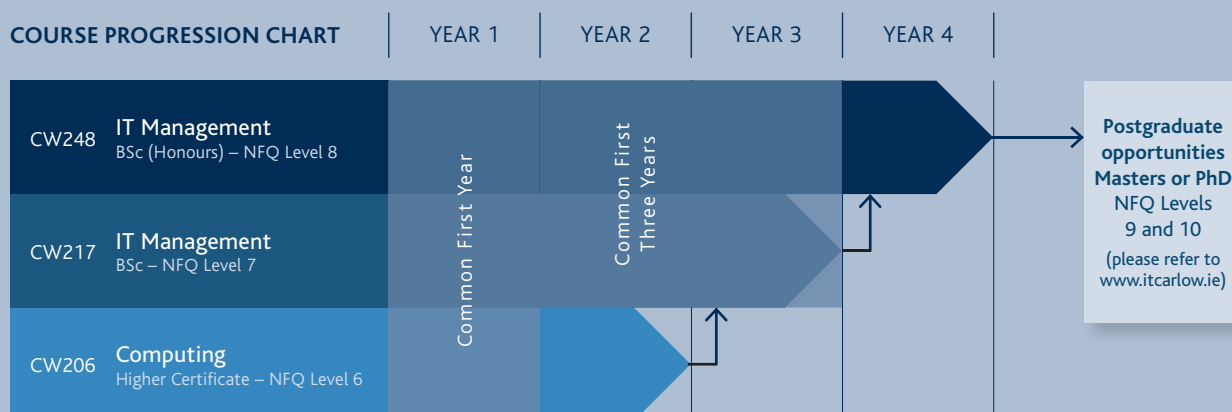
COURSE PROGRESSION CHART | YEAR 1 | YEAR 2 | YEAR 3 | YEAR 4

CW248 IT Management
BSc (Honours) – NFQ Level 8

CW217 IT Management
BSc – NFQ Level 7

CW206 Computing
Higher Certificate – NFQ Level 6

Common First Year

Common First Three Years

Postgraduate opportunities Masters or PhD
NFQ Levels 9 and 10
(please refer to www.itcarlow.ie)